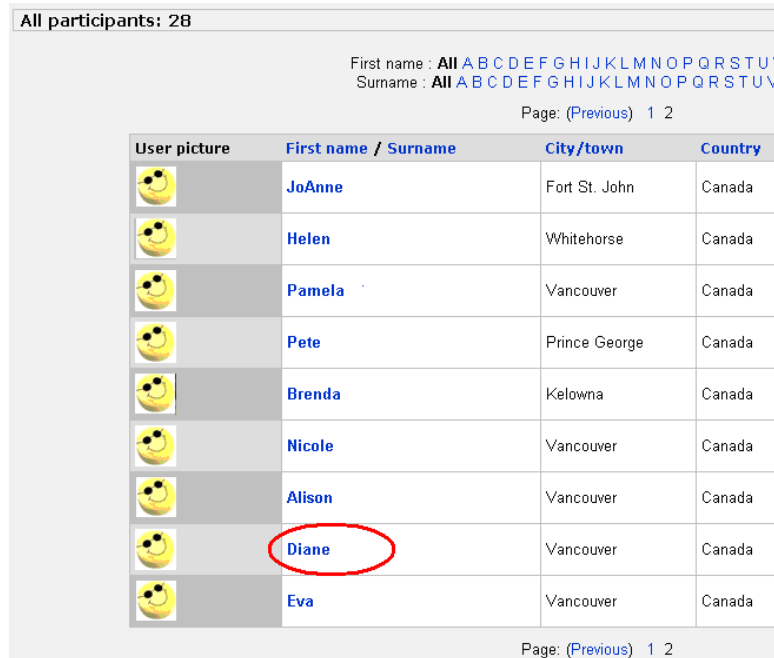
All participants: 28

First name : All A B C D E F G H I J K L M N O P Q R S T U V
Surname : All A B C D E F G H I J K L M N O P Q R S T U V

Page: (Previous) 1 2

| User picture | First name / Surname | City/town | Country |
|---|---|---|---|
| | JoAnne | Fort St. John | Canada |
| | Helen | Whitehorse | Canada |
| | Pamela | Vancouver | Canada |
| | Pete | Prince George | Canada |
| | Brenda | Kelowna | Canada |
| | Nicole | Vancouver | Canada |
| | Alison | Vancouver | Canada |
| | Diane | Vancouver | Canada |
| | Eva | Vancouver | Canada |

Page: (Previous) 1 2